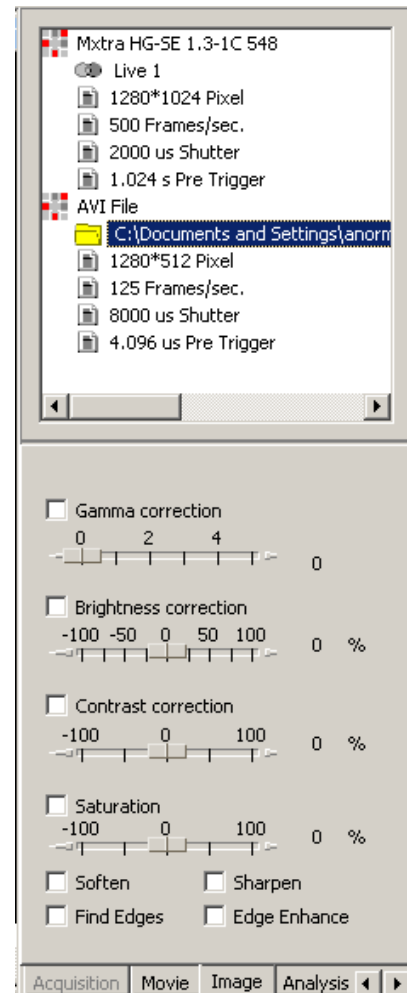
Mxtra HG-SE 1.3-1C 548
Live 1
1280*1024 Pixel
500 Frames/sec.
2000 us Shutter
1.024 s Pre Trigger
AVI File
C:\Documents and Settings\anorm
1280*512 Pixel
125 Frames/sec.
8000 us Shutter
4.096 us Pre Trigger

Gamma correction
0 2 4
0

Brightness correction
-100 -50 0 50 100
0 %

Contrast correction
-100 0 100
0 %

Saturation
-100 0 100
0 %

Soften
Sharpen
Find Edges
Edge Enhance

Acquisition | Movie | Image | Analysis